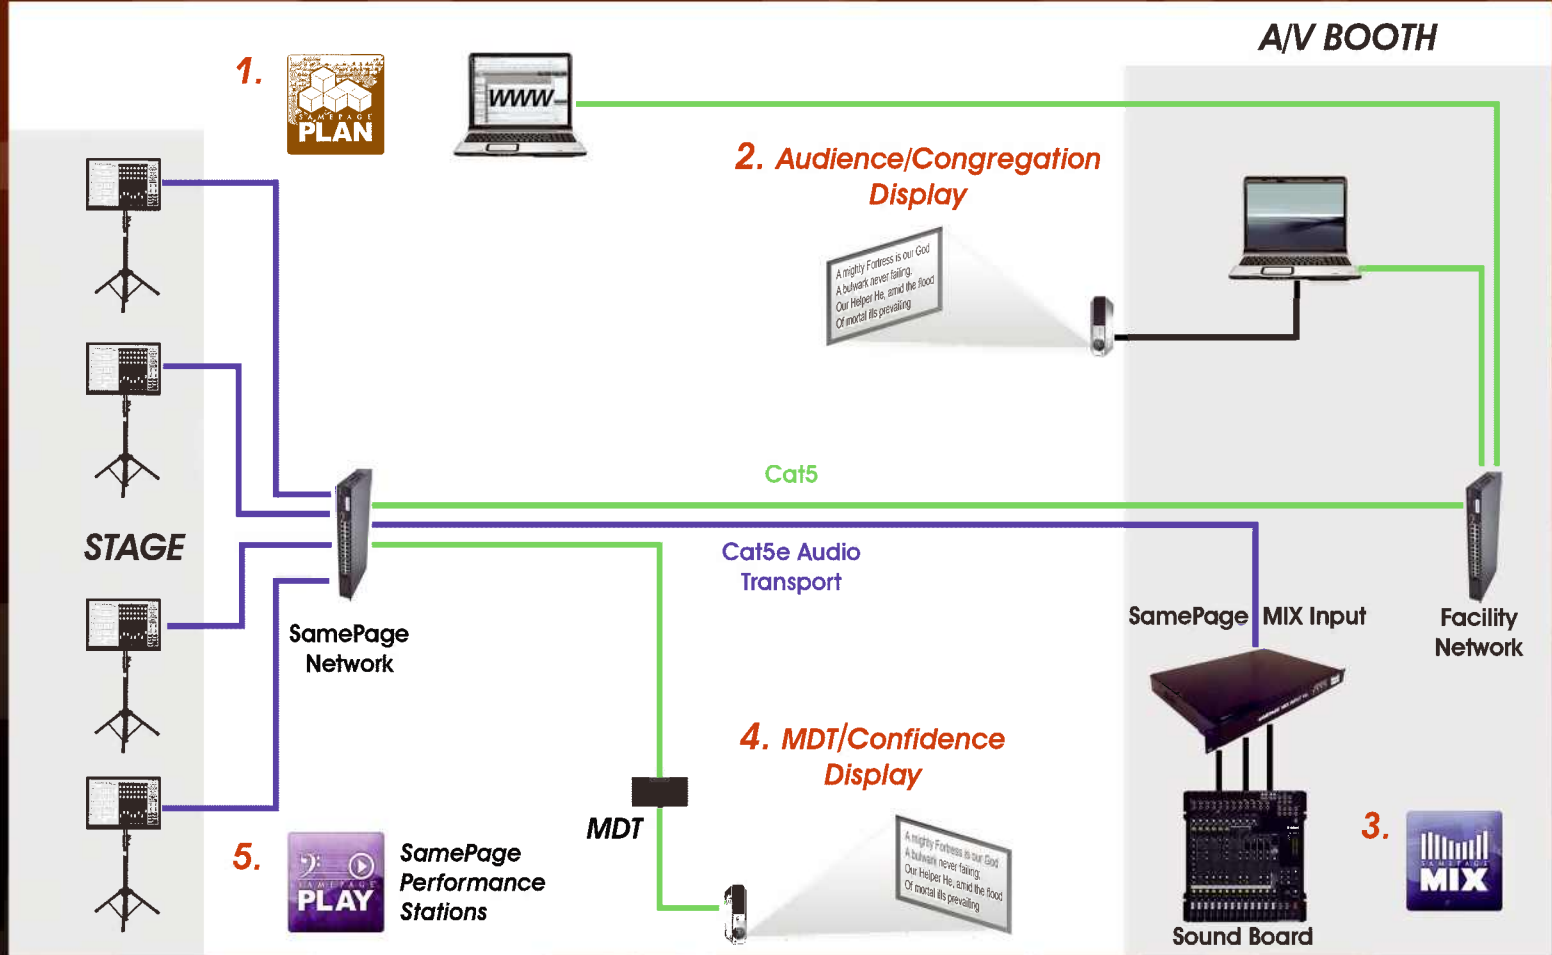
A/V BOOTH

1.

SAMEPAGE PLAN

www

2. Audience/Congregation Display

A mighty Fortress is our God
A bulwark never failing.
Our Helper He, amid the flood
Of mortal ills prevailing

STAGE

Cat5

Cat5e Audio Transport

SamePage Network

SamePage MIX Input

Facility Network

4. MDT/Confidence Display

MDT

A mighty Fortress is our God
A bulwark never failing.
Our Helper He, amid the flood
Of mortal ills prevailing

3.

SAMEPAGE MIX

5.

SAMEPAGE PLAY

SamePage Performance Stations

Sound Board